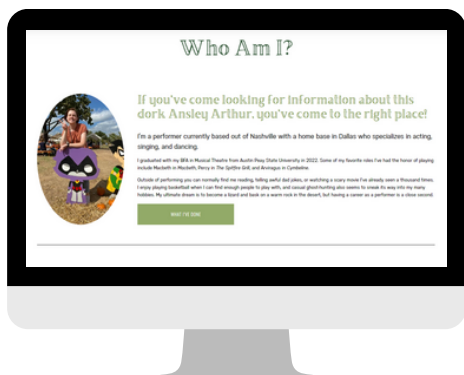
Who Am I?

If you've come looking for information about this dork Ansley Arthur, you've come to the right place!

I'm a performer currently based out of Nashville with a home base in Dallas who specializes in acting, singing, and dancing.

I graduated with my BFA in Musical Theatre from Austin Peay State University in 2022. Some of my favorite roles I've had the honor of playing include Macbeth in Macbeth, Percy in The Spitfire Grill, and Arviragus in Cymbeline.

Outside of performing you can normally find me reading, telling awful dad jokes, or watching a scary movie I've already seen a thousand times. I enjoy playing basketball when I can find enough people to play with, and casual ghost-hunting also seems to sneak its way into my many hobbies. My ultimate dream is to become a lizard and bask on a warm rock in the desert, but having a career as a performer is a close second.

WHAT I'VE DONE